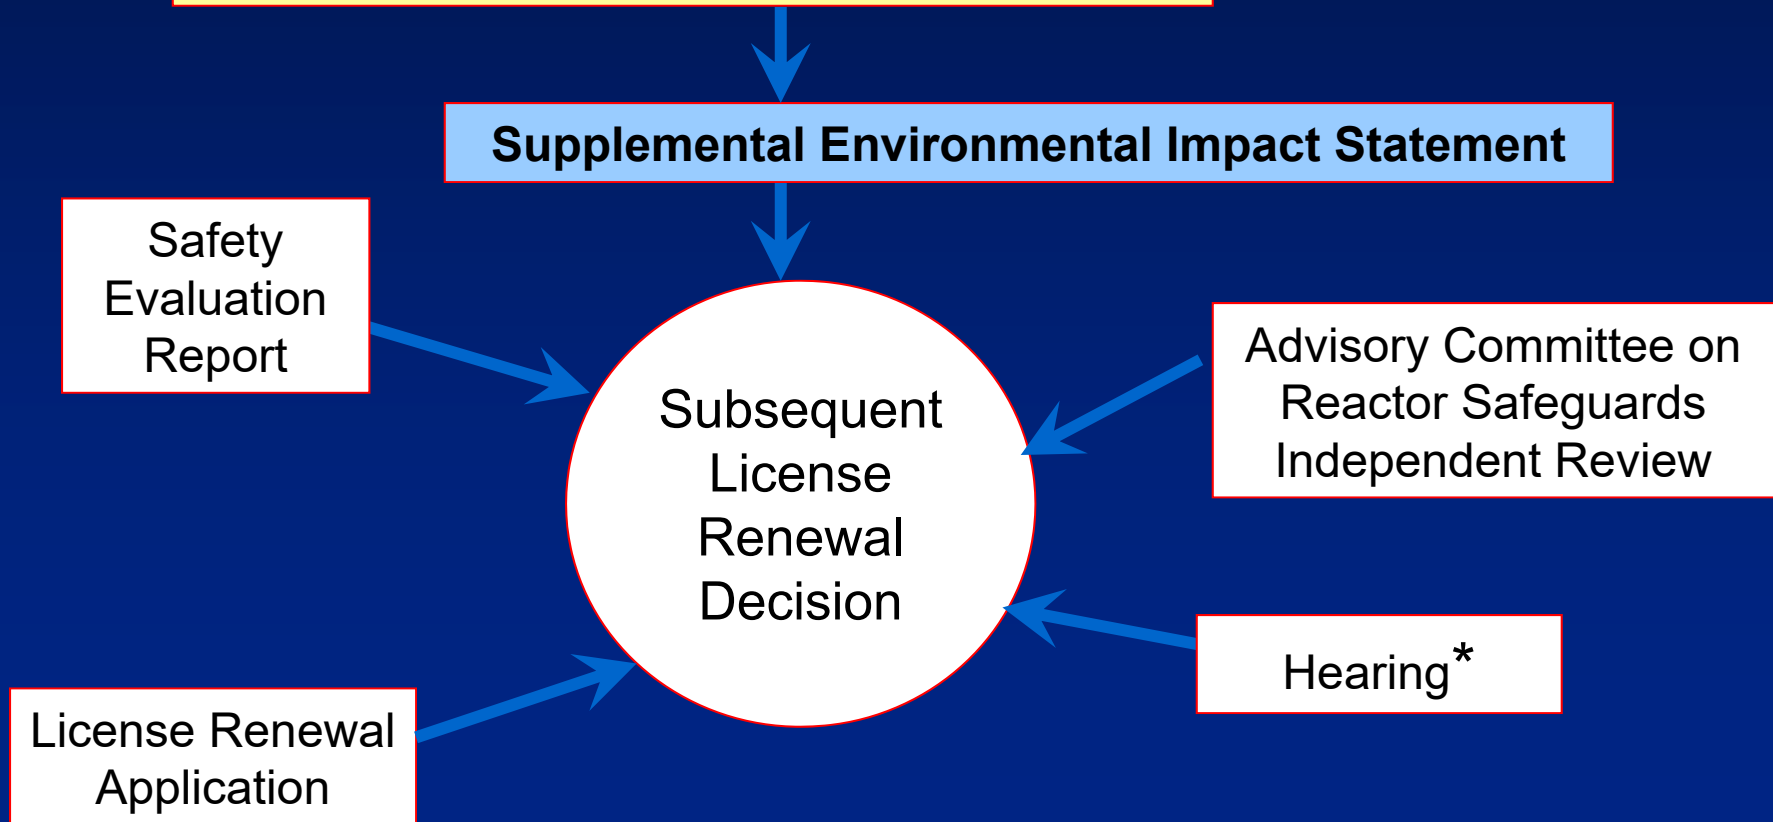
Supplemental Environmental Impact Statement

Safety Evaluation Report

Subsequent License Renewal Decision

Advisory Committee on Reactor Safeguards Independent Review

Hearing*

License Renewal Application